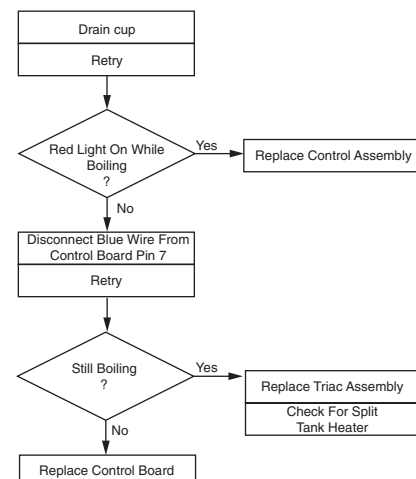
Drain cup

Retry

Red Light On While Boiling ?

Yes

Replace Control Assembly

No

Disconnect Blue Wire From Control Board Pin 7

Retry

Still Boiling ?

Yes

Replace Triac Assembly

Check For Split Tank Heater

No

Replace Control Board